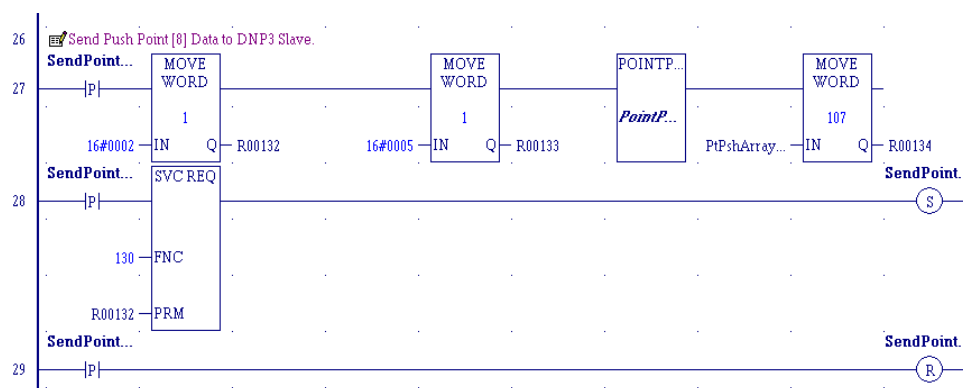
26 Send Push Point [8] Data to DNP3 Slave.

SendPoint...

27 P

MOVE WORD 1

16#0002 IN Q R00132

MOVE WORD 1

16#0005 IN Q R00133

POINTP...

PointP...

MOVE WORD 107

PtPshArray... IN Q R00134

SendPoint...

28 P

SVC REQ

130 FNC

R00132 PRM

SendPoint.

S

SendPoint...

29 P

SendPoint.

R